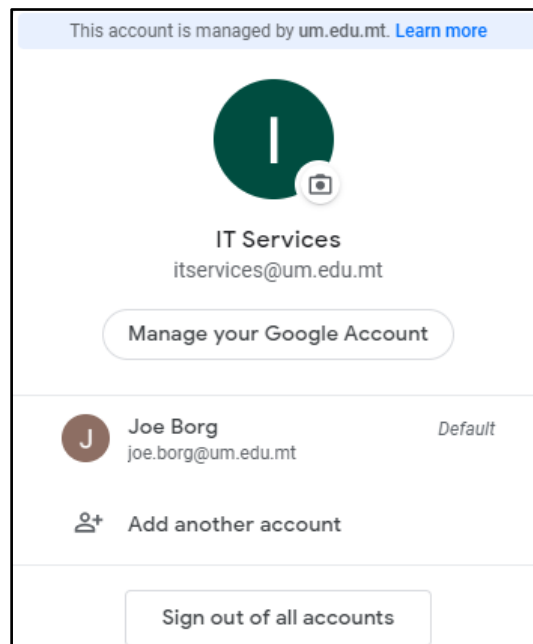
This account is managed by um.edu.mt. Learn more

I

IT Services
itservices@um.edu.mt

Manage your Google Account

J

Joe Borg
joe.borg@um.edu.mt

Default

Add another account

Sign out of all accounts